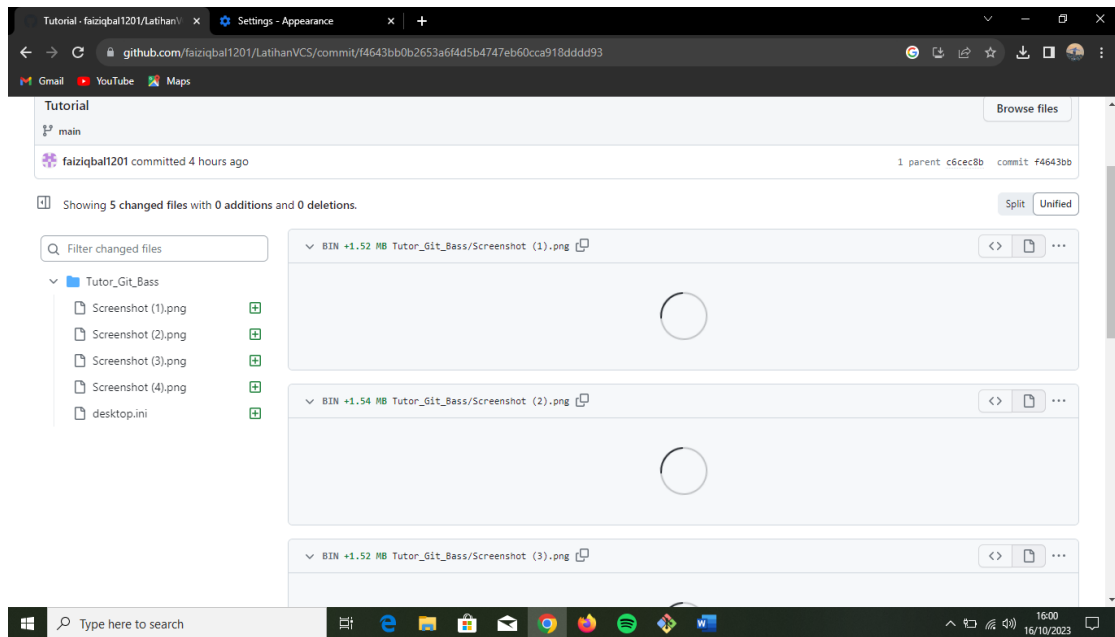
Tutorial - faiziqbal1201/LatihanV ×
Settings - Appearance ×
+
github.com/faiziqbal1201/LatihanVCS/commit/f4643bb0b2653a6f4d5b4747eb60cca918dddd93
Gmail YouTube Maps

Tutorial
Browse files
main
faiziqbal1201 committed 4 hours ago
1 parent c6cec8b commit f4643bb

Showing 5 changed files with 0 additions and 0 deletions.
Split Unified

Filter changed files
Tutor_Git_Bass
Screenshot (1).png
Screenshot (2).png
Screenshot (3).png
Screenshot (4).png
desktop.ini

BIN +1.52 MB Tutor_Git_Bass/Screenshot (1).png
BIN +1.54 MB Tutor_Git_Bass/Screenshot (2).png
BIN +1.52 MB Tutor_Git_Bass/Screenshot (3).png

Type here to search
16:00
16/10/2023